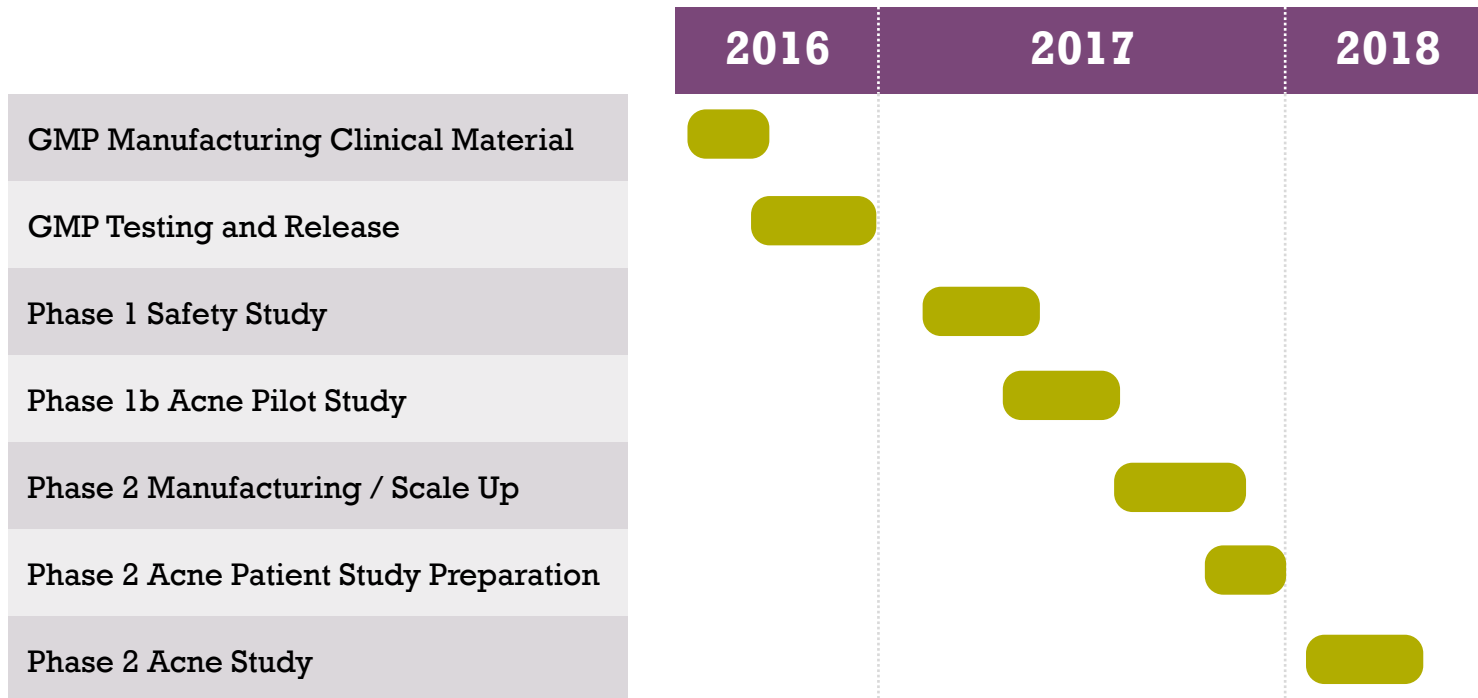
2016 | 2017 | 2018

GMP Manufacturing Clinical Material

GMP Testing and Release

Phase 1 Safety Study

Phase 1b Acne Pilot Study

Phase 2 Manufacturing / Scale Up

Phase 2 Acne Patient Study Preparation

Phase 2 Acne Study